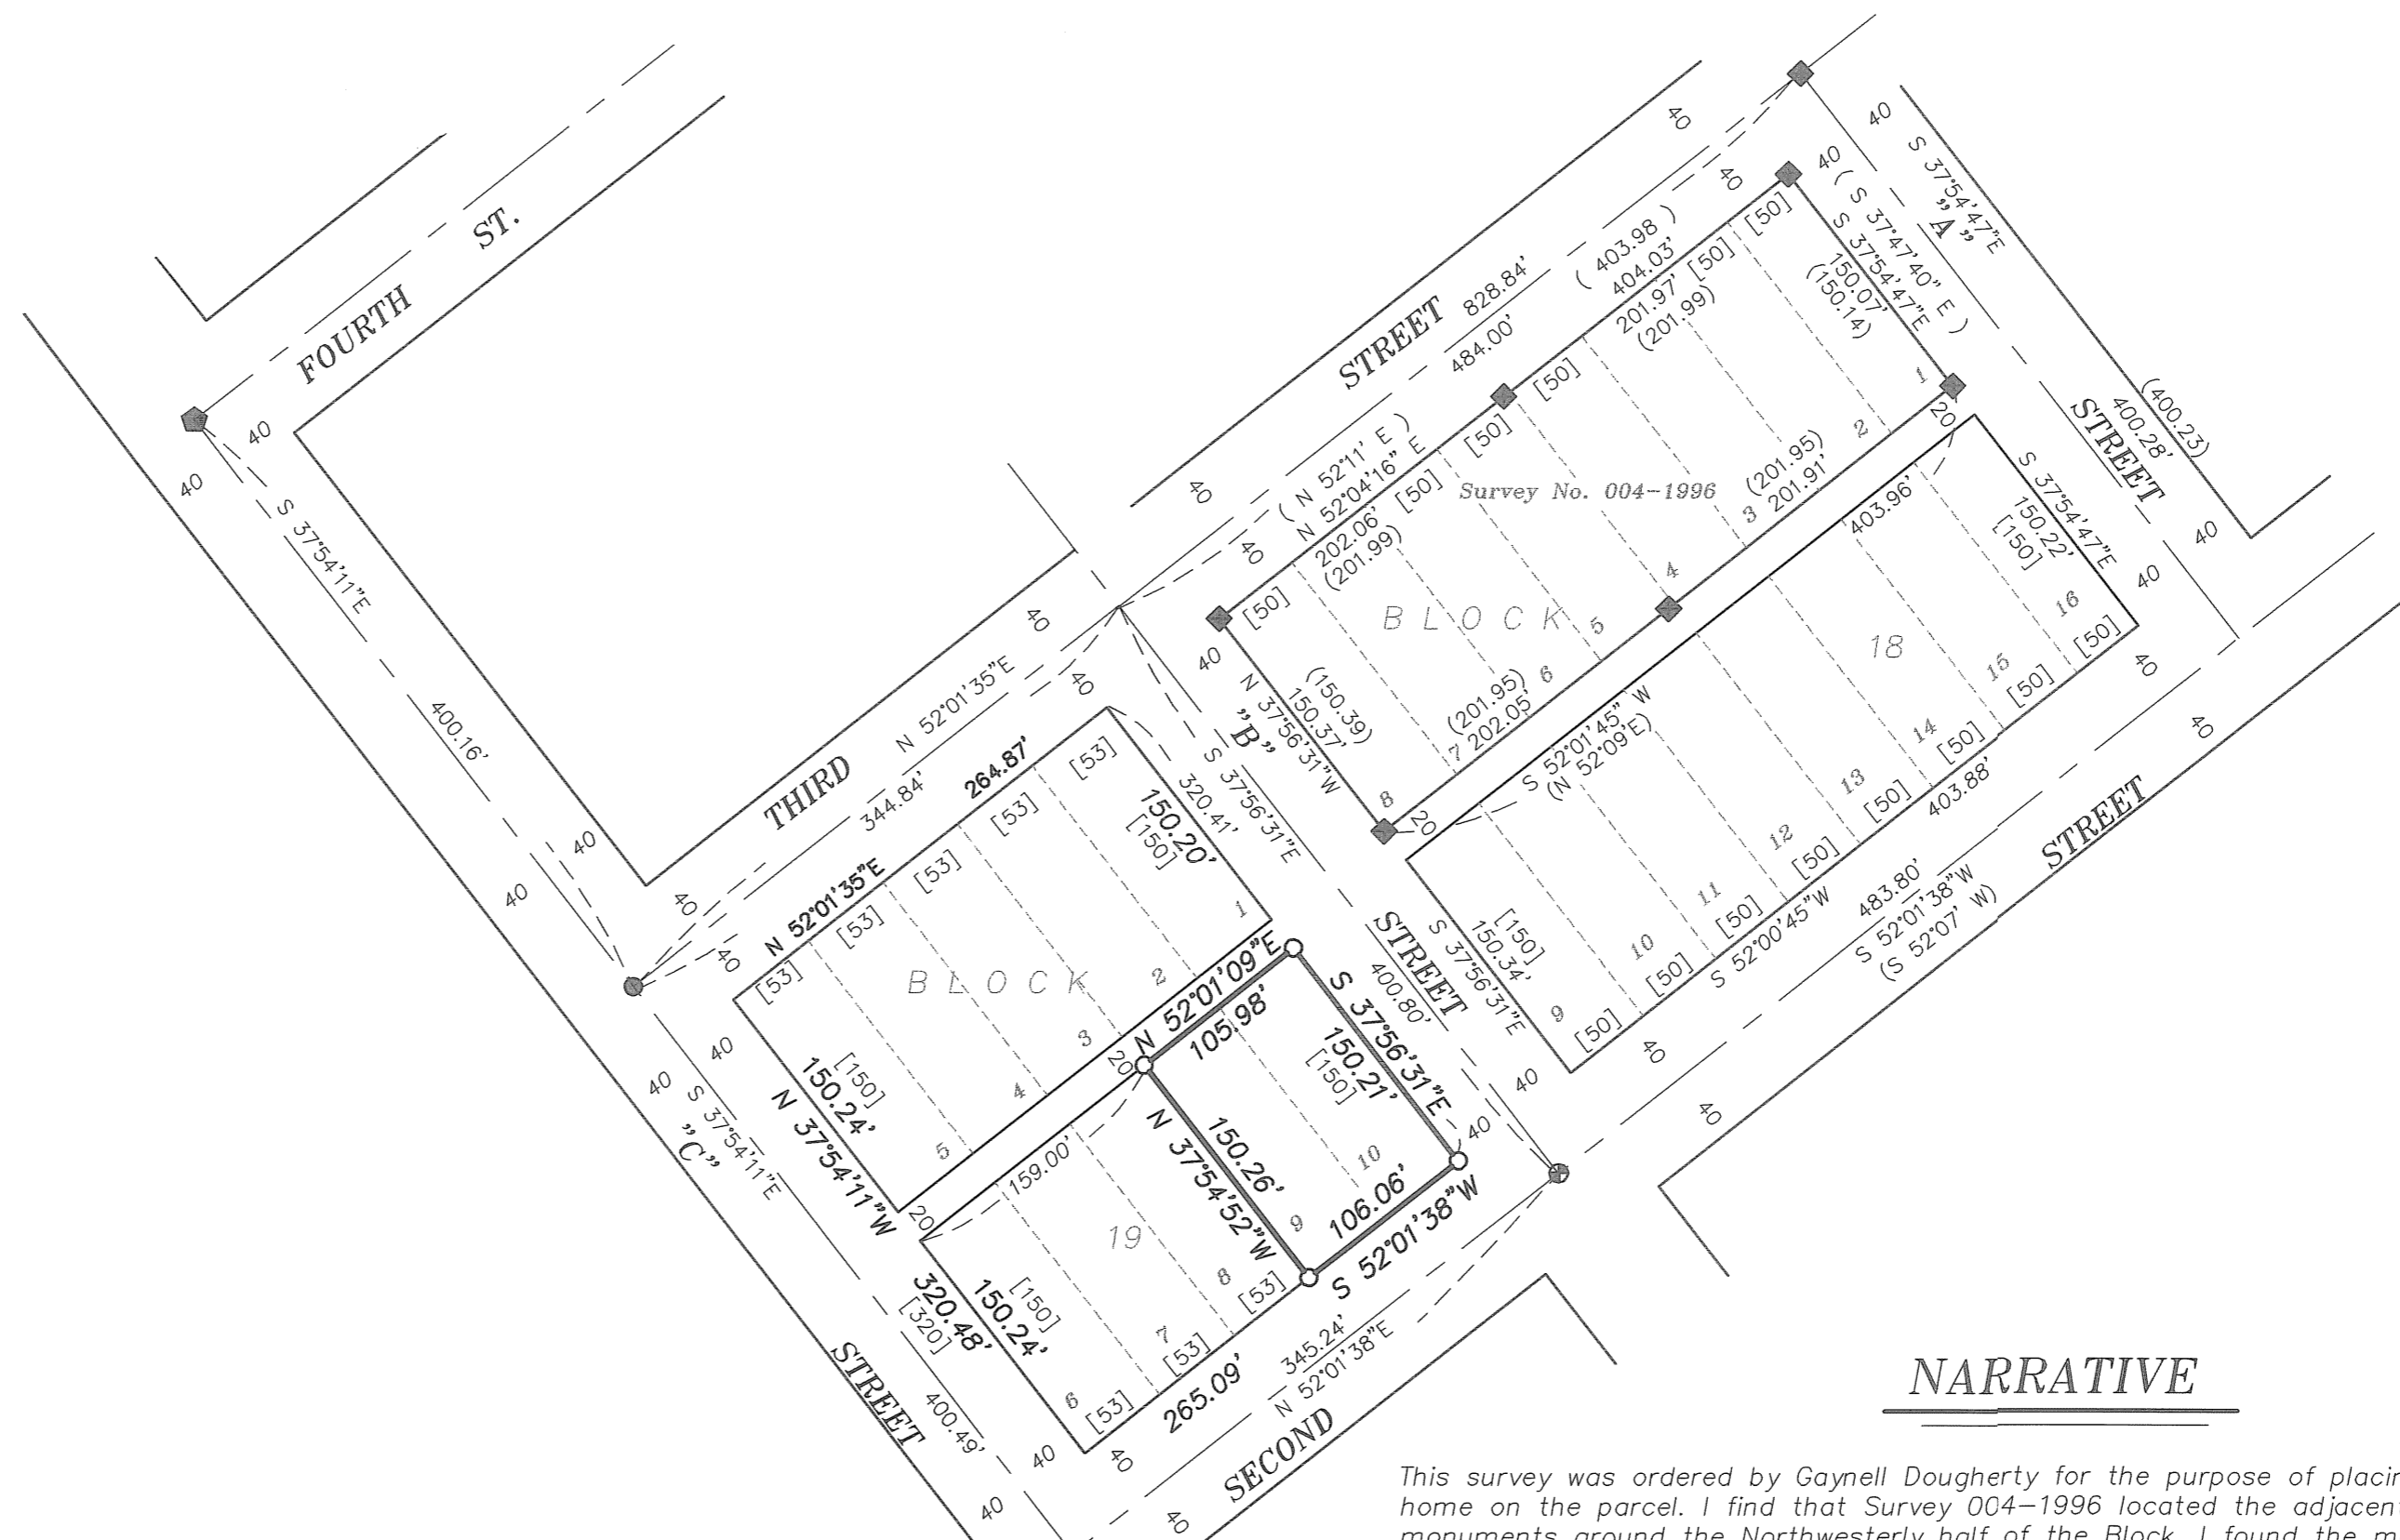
FOURTH ST.

40
40
S 37°54'11"E
400.16'
40
40
40

THIRD
N 52°01'35"E
344.84'
264.87'
40
40
40

STREET 828.84'
484.00'
( 403.98 )
404.03'
40
40
40

( N 52°11' E )
N 52°04'16" E
202.06'
(201.99)
[50]
[50]
[50]
[50]
201.97'
(201.99)
[50]
[50]

40
( S 37°47'40" E )
S 37°54'47"E
150.07'
(150.14)
40
S 37°54'47"E
"A"
(400.23)
400.28'
STREET
40
40
40
40

Survey No. 004-1996
1
2
(201.95)
3 201.91'
4
5
6
7
8
B L O C K
(201.95)
202.05'
(150.39)
150.37'
N 37°56'31"W
"B"
40
[50]
20
20

S 37°56'31"E
320.41'
STREET
400.80'

403.96'
S 37°54'47"E
150.22'
[150]
16
[50]
15
[50]
18
14
[50]
13
[50]
12
[50]
11
[50]
10
[50]
9
[50]
403.88'
S 52°01'45" W
(N 52°09'E)
S 37°56'31"E
150.34'
[150]
S 52°00'45"W
483.80'
S 52°01'38"W
(S 52°07' W)
STREET
40
40
40

N 52°01'35"E
[53]
[53]
[53]
[53]
[53]
[53]
150.20'
[150]
1
2
3
4
5
B L O C K
[150]
150.24'
N 37°54'11"W
40
40
40
S 37°54'11"E
"C"
20
20

N 52°01'09"E
105.98'
S 37°56'31"E
150.21'
[150]
10
40
159.00'
N 37°54'52"W
150.26'
9
106.06'
S 52°01'38"W
19
8
[53]
7
[53]
6
[53]
[150]
150.24'
320.48'
[320]
265.09'
345.24'
N 52°01'38"E
SECOND
STREET
400.49'
40
40
40
40
40
40

NARRATIVE

This survey was ordered by Gaynell Dougherty for the purpose of placin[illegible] home on the parcel. I find that Survey 004-1996 located the adjacen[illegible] monuments around the Northwesterly half of the Block. I found the m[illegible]